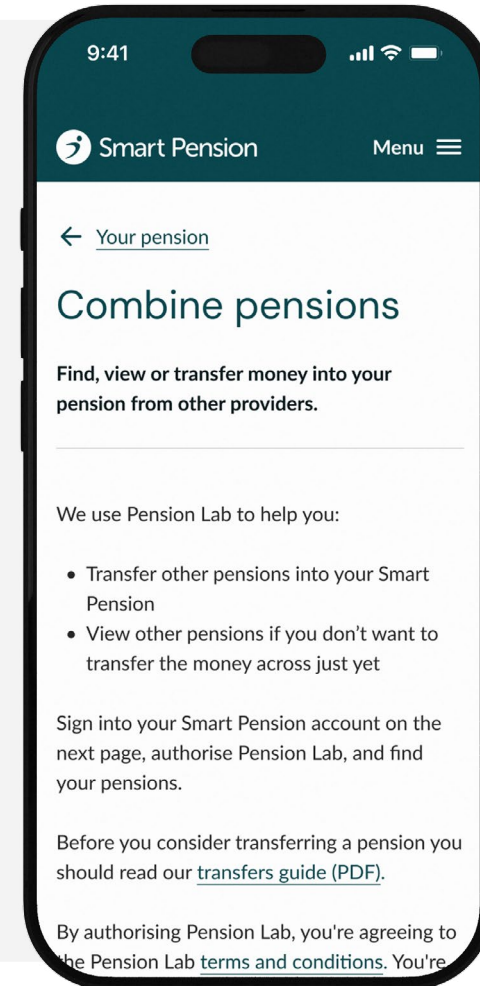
9:41

Smart Pension

Menu

← Your pension

Combine pensions

Find, view or transfer money into your pension from other providers.

We use Pension Lab to help you:

- Transfer other pensions into your Smart Pension
- View other pensions if you don't want to transfer the money across just yet

Sign into your Smart Pension account on the next page, authorise Pension Lab, and find your pensions.

Before you consider transferring a pension you should read our transfers guide (PDF).

By authorising Pension Lab, you're agreeing to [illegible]e Pension Lab terms and conditions. You're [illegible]